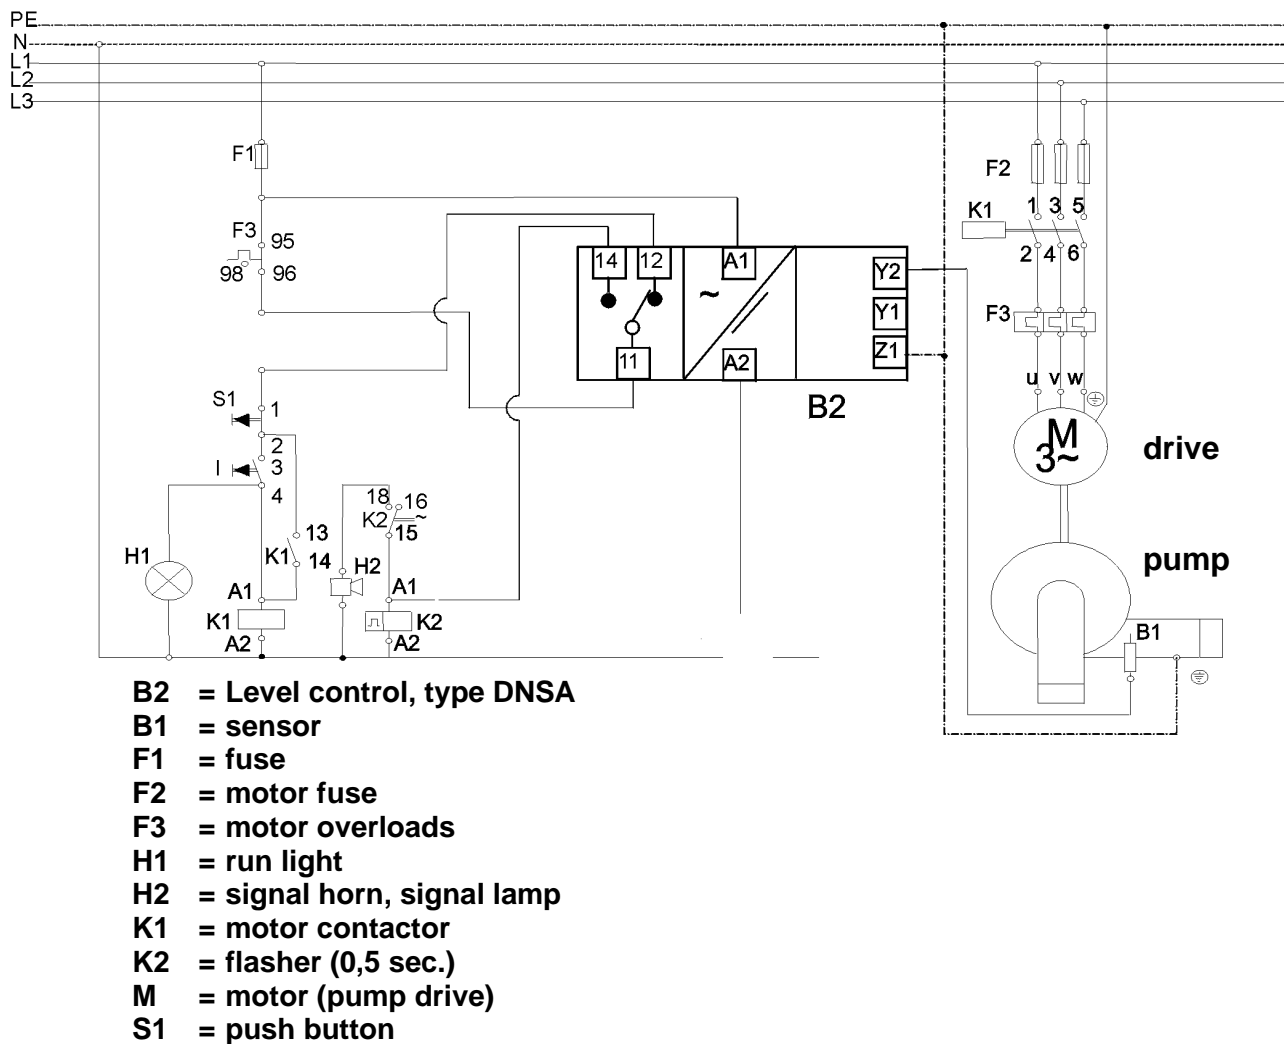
PE
N
L1
L2
L3

F1
F3 95
98 96
S1 1
2
I 3
4
H1
13
K1 14
A1
K1
A2
18 16
K2
15
H2
A1
K2
A2
14 12 A1
~
11 A2
Y2
Y1
Z1
B2
F2
K1 1 3 5
2 4 6
F3
u v w
M
3~
drive
pump
B1

B2 = Level control, type DNSA
B1 = sensor
F1 = fuse
F2 = motor fuse
F3 = motor overloads
H1 = run light
H2 = signal horn, signal lamp
K1 = motor contactor
K2 = flasher (0,5 sec.)
M = motor (pump drive)
S1 = push button